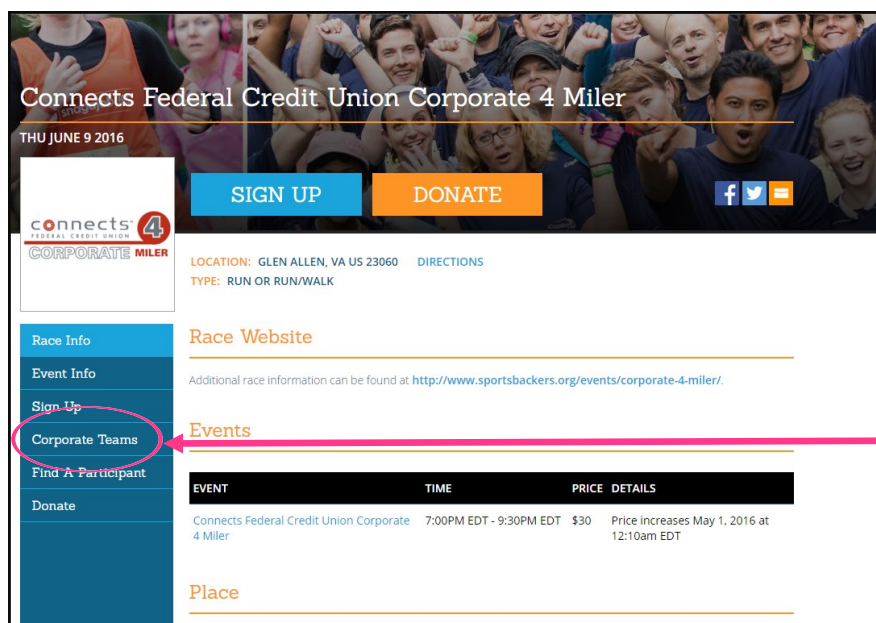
Connects Federal Credit Union Corporate 4 Miler

THU JUNE 9 2016

SIGN UP DONATE

connects 4 FEDERAL CREDIT UNION CORPORATE MILER

LOCATION: GLEN ALLEN, VA US 23060 DIRECTIONS
TYPE: RUN OR RUN/WALK

Race Info
Event Info
Sign Up
Corporate Teams
Find A Participant
Donate

Race Website

Additional race information can be found at http://www.sportsbackers.org/events/corporate-4-miler/.

Events

| EVENT | TIME | PRICE | DETAILS |
|---|---|---|---|
| Connects Federal Credit Union Corporate 4 Miler | 7:00PM EDT - 9:30PM EDT | $30 | Price increases May 1, 2016 at 12:10am EDT |

Place